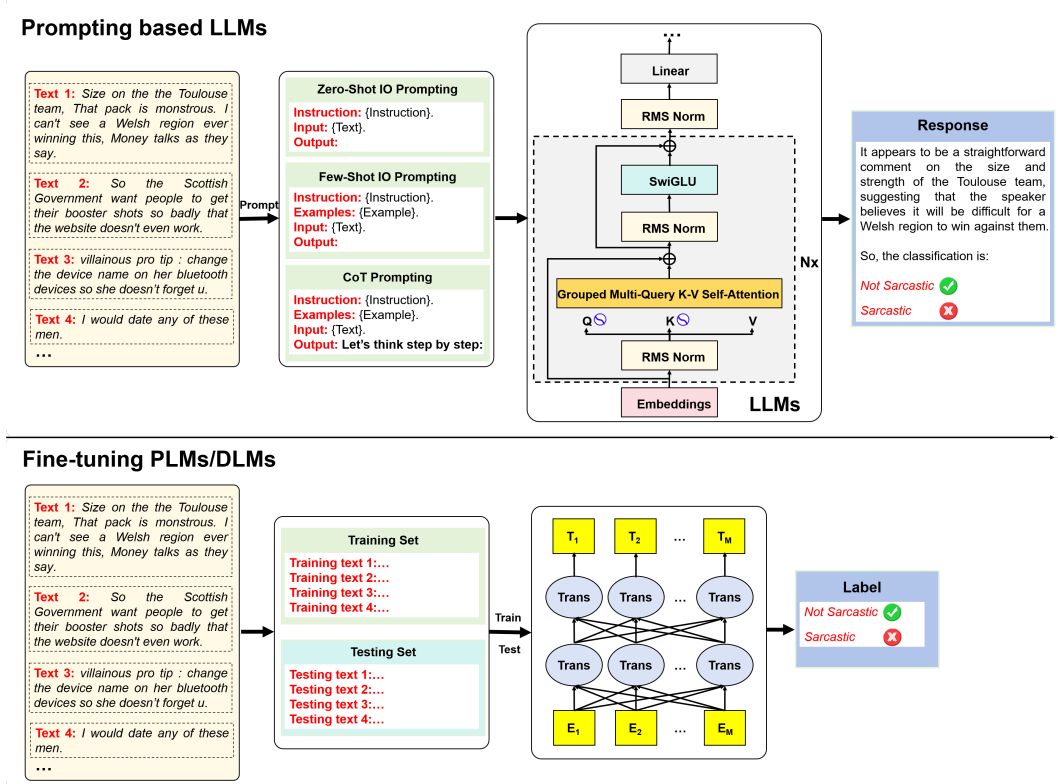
Prompting based LLMs

Text 1: Size on the the Toulouse team, That pack is monstrous. I can't see a Welsh region ever winning this, Money talks as they say.

Text 2: So the Scottish Government want people to get their booster shots so badly that the website doesn't even work.

Text 3: villainous pro tip : change the device name on her bluetooth devices so she doesn't forget u.

Text 4: I would date any of these men.

...

Prompt

Zero-Shot IO Prompting
Instruction: {Instruction}.
Input: {Text}.
Output:

Few-Shot IO Prompting
Instruction: {Instruction}.
Examples: {Example}.
Input: {Text}.
Output:

CoT Prompting
Instruction: {Instruction}.
Examples: {Example}.
Input: {Text}.
Output: Let's think step by step:

...
Linear
RMS Norm
SwiGLU
RMS Norm
Grouped Multi-Query K-V Self-Attention
Q K V
RMS Norm
Embeddings
Nx
LLMs

Response
It appears to be a straightforward comment on the size and strength of the Toulouse team, suggesting that the speaker believes it will be difficult for a Welsh region to win against them.

So, the classification is:

Not Sarcastic
Sarcastic

Fine-tuning PLMs/DLMs

Text 1: Size on the the Toulouse team, That pack is monstrous. I can't see a Welsh region ever winning this, Money talks as they say.

Text 2: So the Scottish Government want people to get their booster shots so badly that the website doesn't even work.

Text 3: villainous pro tip : change the device name on her bluetooth devices so she doesn't forget u.

Text 4: I would date any of these men.

...

Training Set
Training text 1:...
Training text 2:...
Training text 3:...
Training text 4:...

Testing Set
Testing text 1:...
Testing text 2:...
Testing text 3:...
Testing text 4:...

Train
Test

$T_1$ $T_2$ ... $T_M$
Trans Trans ... Trans
Trans Trans ... Trans
$E_1$ $E_2$ ... $E_M$

Label
Not Sarcastic
Sarcastic